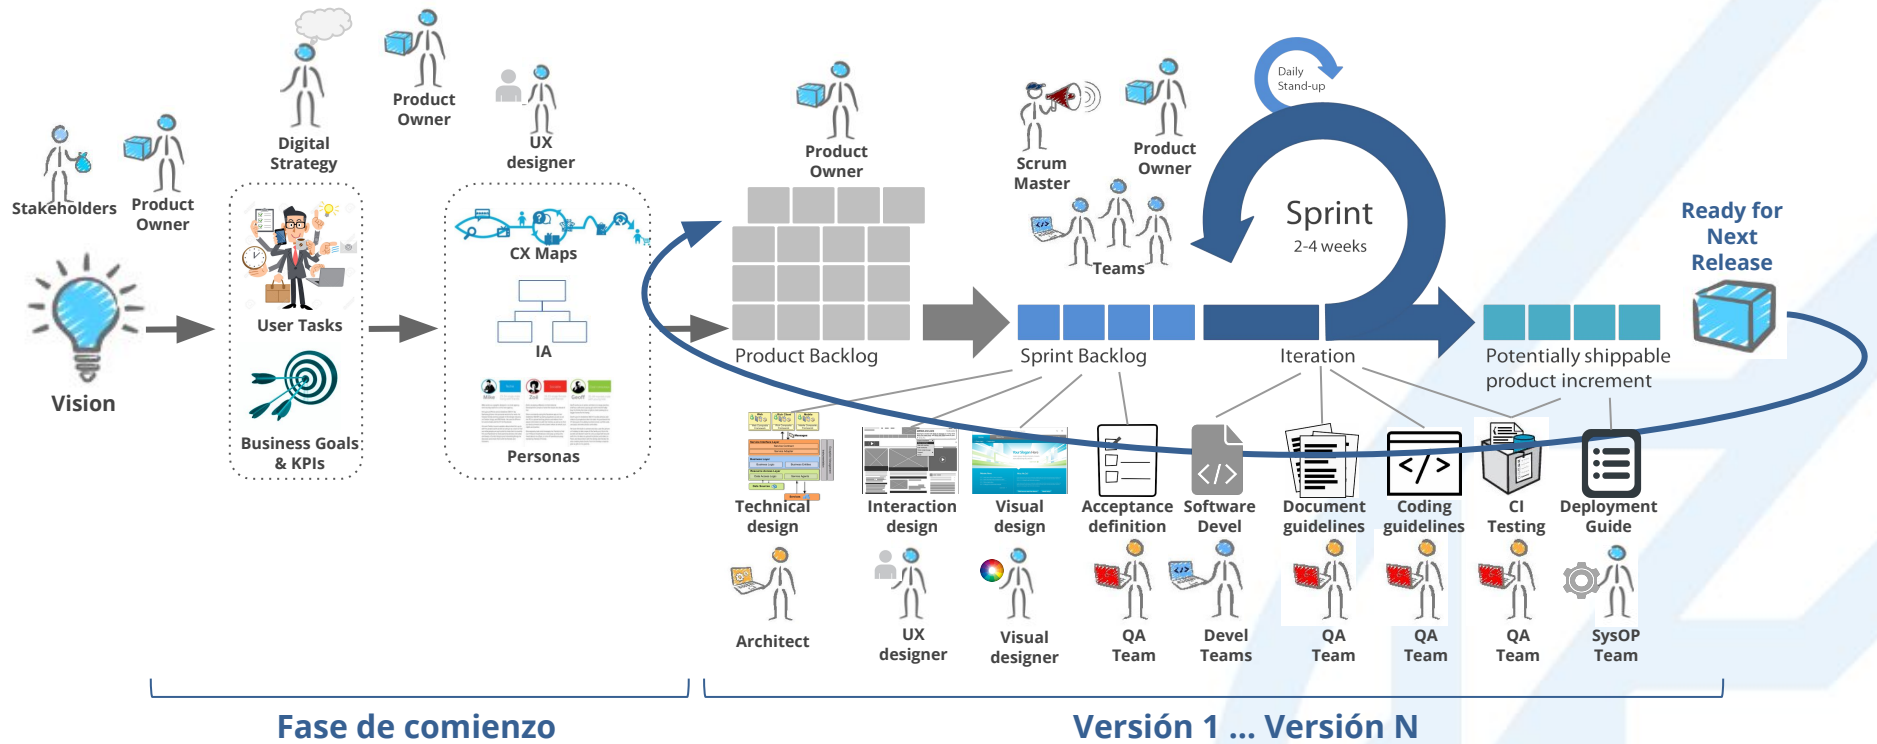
Stakeholders

Product Owner

Digital Strategy

Product Owner

UX designer

Vision

User Tasks

Business Goals & KPIs

CX Maps

IA

Persons

Product Owner

Product Backlog

Scrum Master

Product Owner

Teams

Daily Stand-up

Sprint

2-4 weeks

Sprint Backlog

Iteration

Ready for Next Release

Potentially shippable product increment

Technical design

Interaction design

Visual design

Acceptance definition

Software Devel

Document guidelines

Coding guidelines

CI Testing

Deployment Guide

Architect

UX designer

Visual designer

QA Team

Devel Teams

QA Team

QA Team

QA Team

SysOP Team

Fase de comienzo

Versión 1 ... Versión N